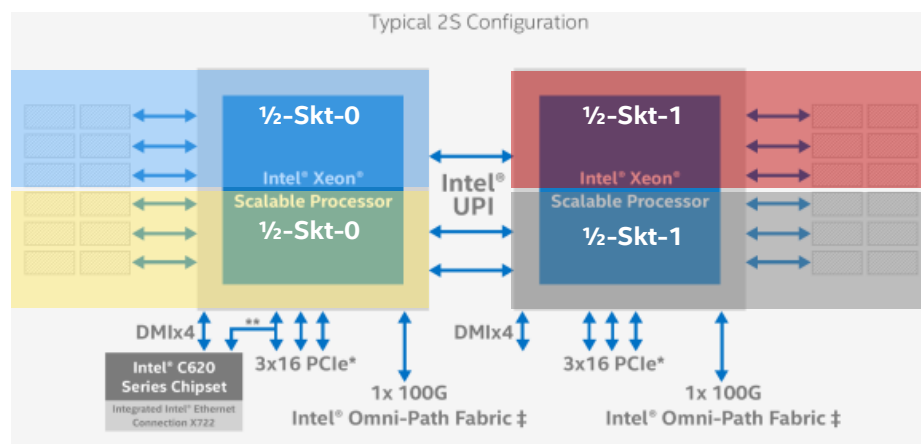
Typical 2S Configuration

½-Skt-0

Intel® Xeon®
Scalable Processor

½-Skt-0

Intel®
UPI

½-Skt-1

Intel® Xeon®
Scalable Processor

½-Skt-1

DMIx4

**

3x16 PCIe*

Intel® C620
Series Chipset

Integrated Intel® Ethernet
Connection X722

1x 100G
Intel® Omni-Path Fabric ‡

DMIx4

3x16 PCIe*

1x 100G
Intel® Omni-Path Fabric ‡